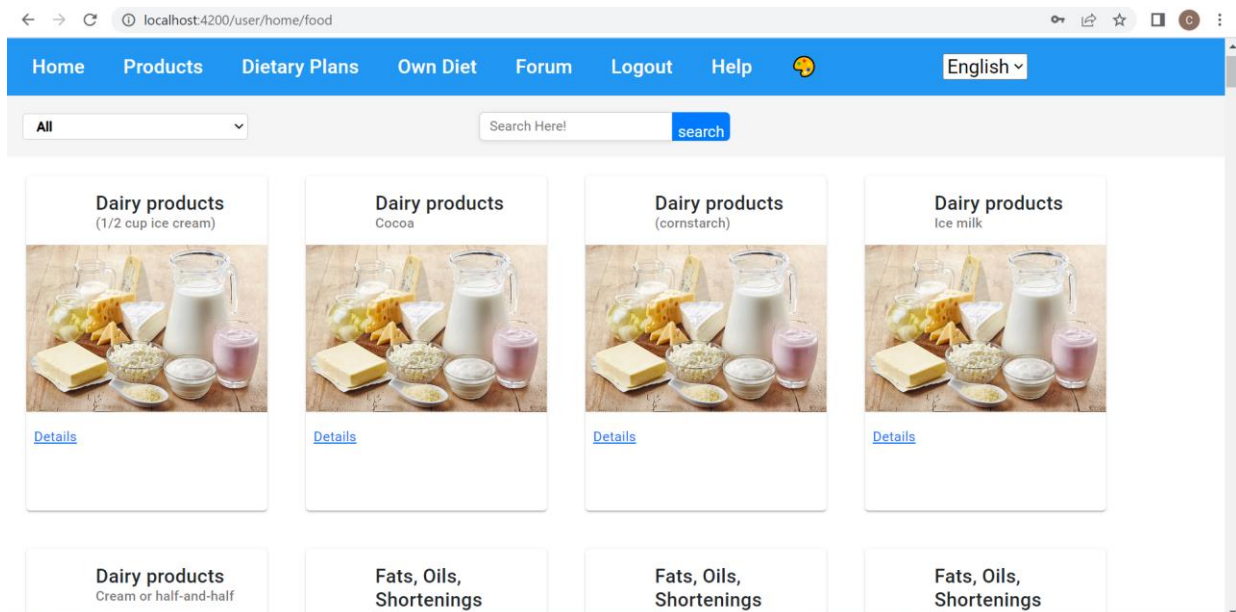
localhost:4200/user/home/food

Home Products Dietary Plans Own Diet Forum Logout Help English

All

Search Here! search

Dairy products
(1/2 cup ice cream)

Details

Dairy products
Cocoa

Details

Dairy products
(cornstarch)

Details

Dairy products
Ice milk

Details

Dairy products
Cream or half-and-half

Fats, Oils, Shortenings

Fats, Oils, Shortenings

Fats, Oils, Shortenings